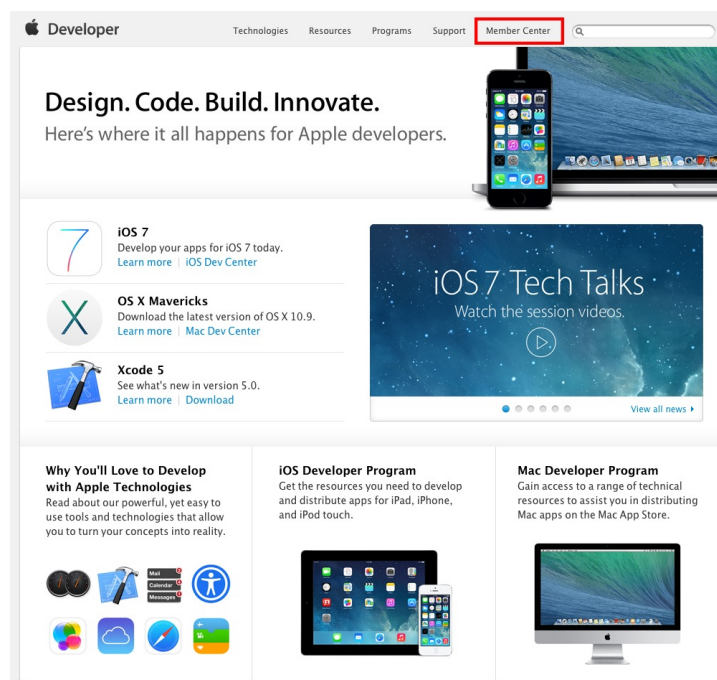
Developer

Technologies Resources Programs Support Member Center

Design. Code. Build. Innovate.
Here's where it all happens for Apple developers.

iOS 7
Develop your apps for iOS 7 today.
Learn more | iOS Dev Center

OS X Mavericks
Download the latest version of OS X 10.9.
Learn more | Mac Dev Center

Xcode 5
See what's new in version 5.0.
Learn more | Download

iOS 7 Tech Talks
Watch the session videos.

View all news

Why You'll Love to Develop with Apple Technologies
Read about our powerful, yet easy to use tools and technologies that allow you to turn your concepts into reality.

Mail
Calendar
Messages

iOS Developer Program
Get the resources you need to develop and distribute apps for iPad, iPhone, and iPod touch.

Mac Developer Program
Gain access to a range of technical resources to assist you in distributing Mac apps on the Mac App Store.